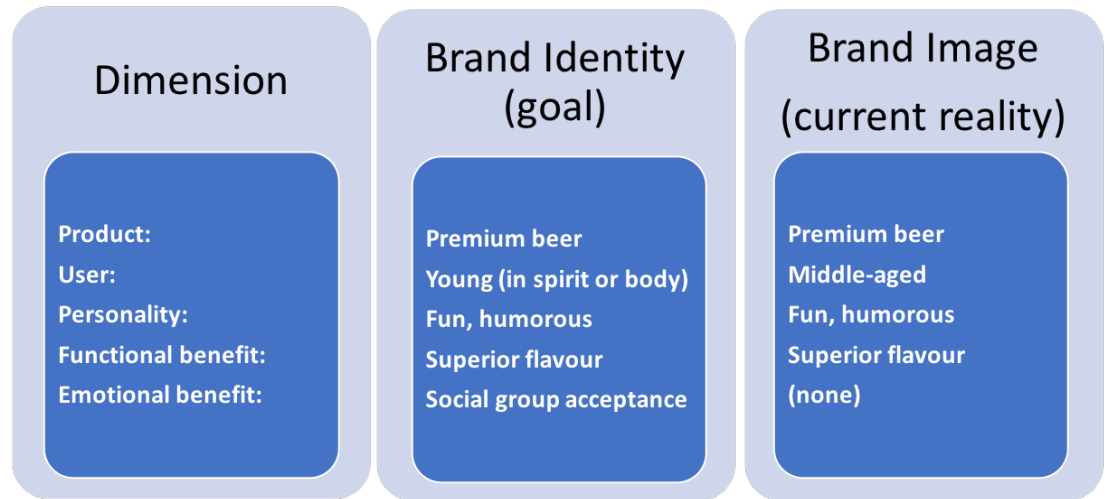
Dimension

Product:
User:
Personality:
Functional benefit:
Emotional benefit:

Brand Identity (goal)

Premium beer
Young (in spirit or body)
Fun, humorous
Superior flavour
Social group acceptance

Brand Image (current reality)

Premium beer
Middle-aged
Fun, humorous
Superior flavour
(none)